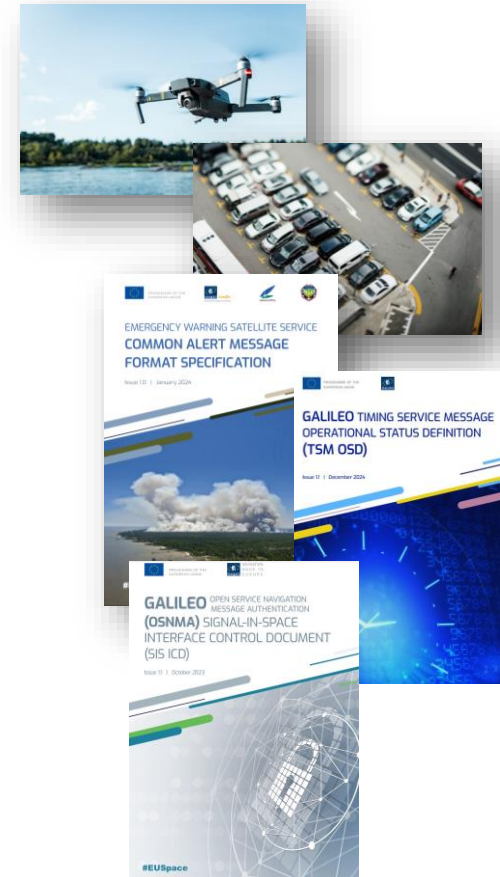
EMERGENCY WARNING SATELLITE SERVICE
COMMON ALERT MESSAGE FORMAT SPECIFICATION

Issue 1.0 | January 2024

GALILEO TIMING SERVICE MESSAGE OPERATIONAL STATUS DEFINITION (TSM OSD)

Issue 1.1 | December 2024

GALILEO OPEN SERVICE NAVIGATION MESSAGE AUTHENTICATION (OSNMA) SIGNAL-IN-SPACE INTERFACE CONTROL DOCUMENT (SIS ICD)

Issue 1.1 | October 2023

#EUSpace